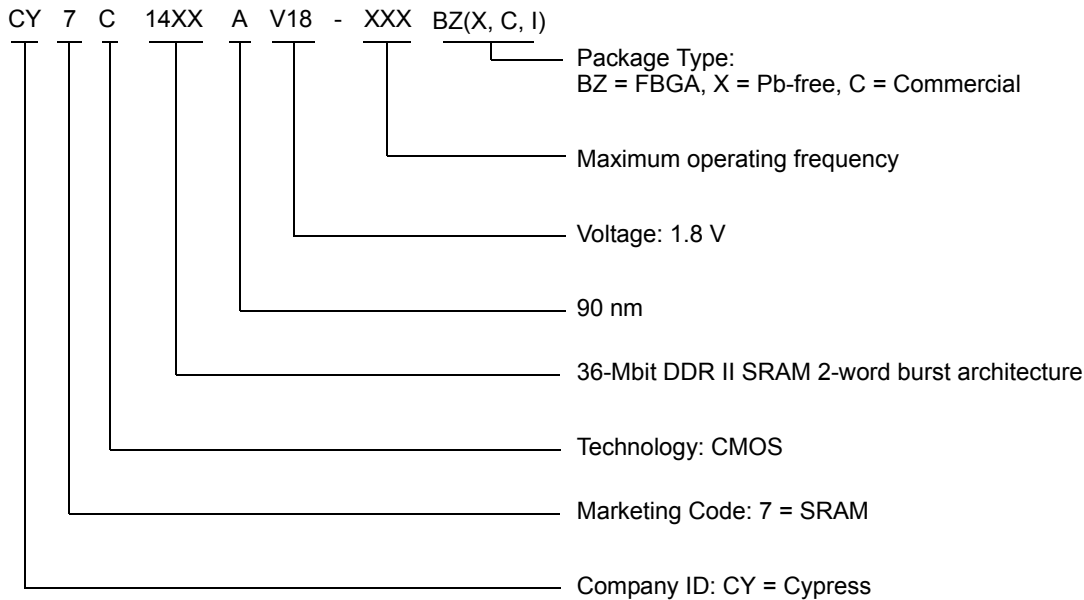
CY 7 C 14XX A V18 - XXX BZ(X, C, I)

Package Type:
BZ = FBGA, X = Pb-free, C = Commercial

Maximum operating frequency

Voltage: 1.8 V

90 nm

36-Mbit DDR II SRAM 2-word burst architecture

Technology: CMOS

Marketing Code: 7 = SRAM

Company ID: CY = Cypress